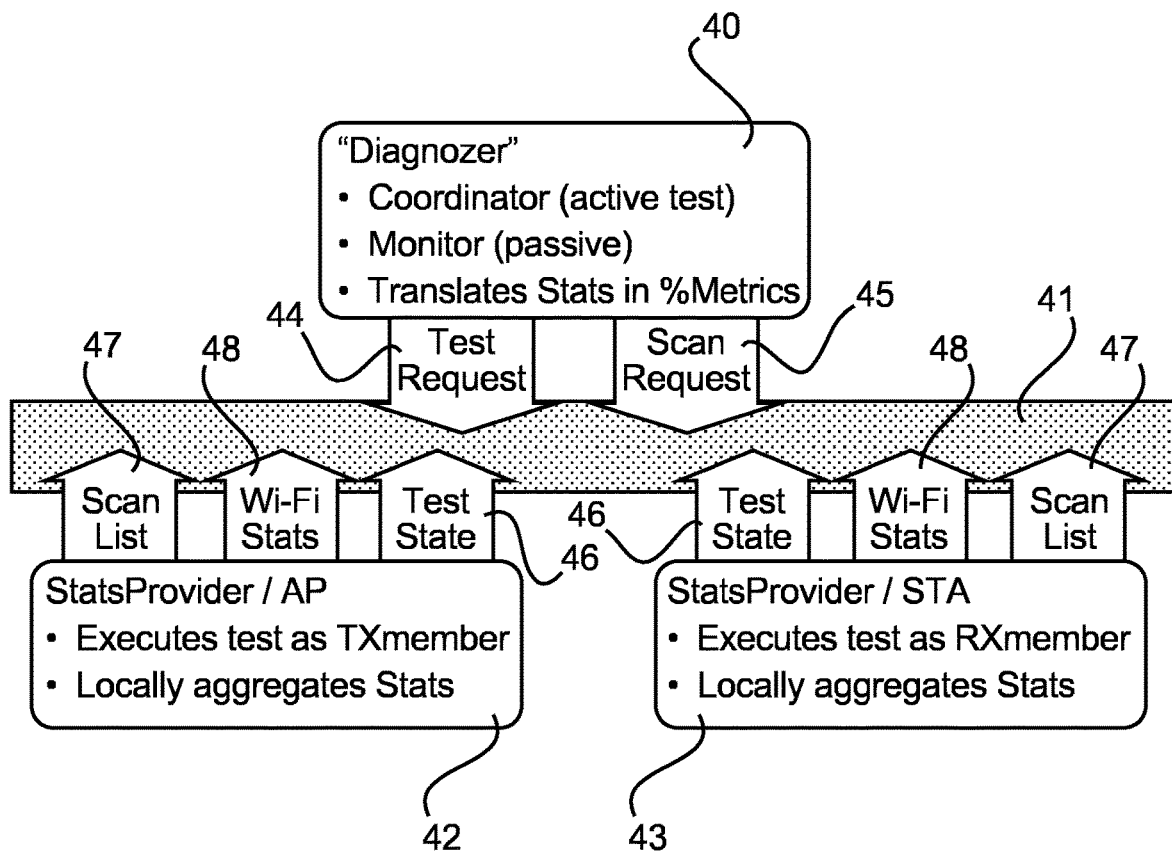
40

"Diagnozer"
• Coordinator (active test)
• Monitor (passive)
• Translates Stats in %Metrics

44 45 41

47 48 48 47

Test Request

Scan Request

Scan List

Wi-Fi Stats

Test State

46 46

Test State

Wi-Fi Stats

Scan List

StatsProvider / AP
• Executes test as TXmember
• Locally aggregates Stats

StatsProvider / STA
• Executes test as RXmember
• Locally aggregates Stats

42 43